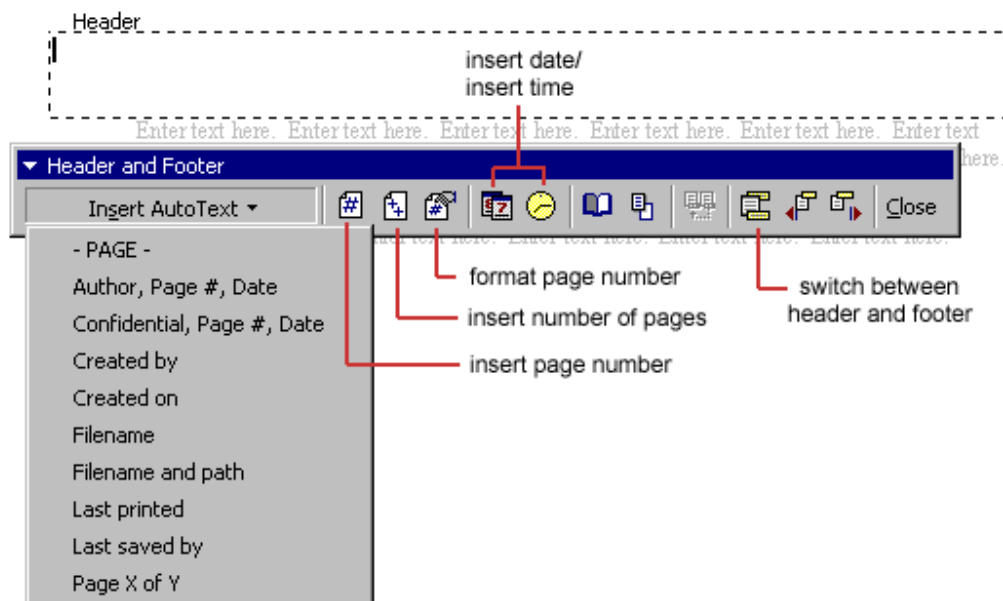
Header

insert date/
insert time

Enter text here. Enter text here. Enter text here. Enter text here. Enter text here. Enter text

here.

Header and Footer

Insert AutoText

Close

- PAGE -
Author, Page #, Date
Confidential, Page #, Date
Created by
Created on
Filename
Filename and path
Last printed
Last saved by
Page X of Y

format page number

insert number of pages

insert page number

switch between header and footer